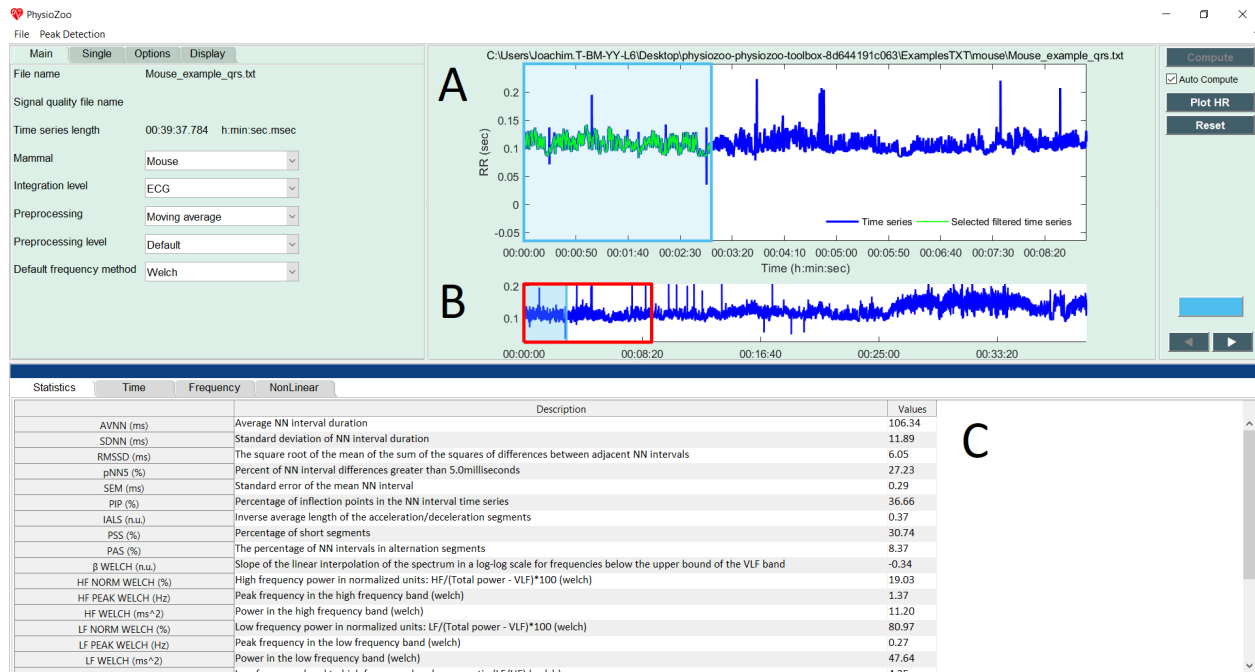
PhysioZoo

File Peak Detection

Main Single Options Display

File name Mouse_example_qrs.txt

Signal quality file name

Time series length 00:39:37.784 h:min:sec.msec

Mammal Mouse

Integration level ECG

Preprocessing Moving average

Preprocessing level Default

Default frequency method Welch

C:\Users\Joachim.T-BM-YY-L6\Desktop\physiozoo-physiozoo-toolbox-8d644191c063\ExamplesTXT\mouse\Mouse_example_qrs.txt

A

RR (sec)

0.2
0.15
0.1
0.05
0
-0.05

Time series Selected filtered time series

00:00:00 00:00:50 00:01:40 00:02:30 00:03:20 00:04:10 00:05:00 00:05:50 00:06:40 00:07:30 00:08:20

Time (h:min:sec)

B

0.2
0.1

00:00:00 00:08:20 00:16:40 00:25:00 00:33:20

Compute

Auto Compute

Plot HR

Reset

Statistics Time Frequency NonLinear

C

| | Description | Values |
|---|---|---|
| AVNN (ms) | Average NN interval duration | 106.34 |
| SDNN (ms) | Standard deviation of NN interval duration | 11.89 |
| RMSSD (ms) | The square root of the mean of the sum of the squares of differences between adjacent NN intervals | 6.05 |
| pNN5 (%) | Percent of NN interval differences greater than 5.0milliseconds | 27.23 |
| SEM (ms) | Standard error of the mean NN interval | 0.29 |
| PIP (%) | Percentage of inflection points in the NN interval time series | 36.66 |
| IALS (n.u.) | Inverse average length of the acceleration/deceleration segments | 0.37 |
| PSS (%) | Percentage of short segments | 30.74 |
| PAS (%) | The percentage of NN intervals in alternation segments | 8.37 |
| β WELCH (n.u.) | Slope of the linear interpolation of the spectrum in a log-log scale for frequencies below the upper bound of the VLF band | -0.34 |
| HF NORM WELCH (%) | High frequency power in normalized units: HF/(Total power - VLF)*100 (welch) | 19.03 |
| HF PEAK WELCH (Hz) | Peak frequency in the high frequency band (welch) | 1.37 |
| HF WELCH (ms^2) | Power in the high frequency band (welch) | 11.20 |
| LF NORM WELCH (%) | Low frequency power in normalized units: LF/(Total power - VLF)*100 (welch) | 80.97 |
| LF PEAK WELCH (Hz) | Peak frequency in the low frequency band (welch) | 0.27 |
| LF WELCH (ms^2) | Power in the low frequency band (welch) | 47.64 |